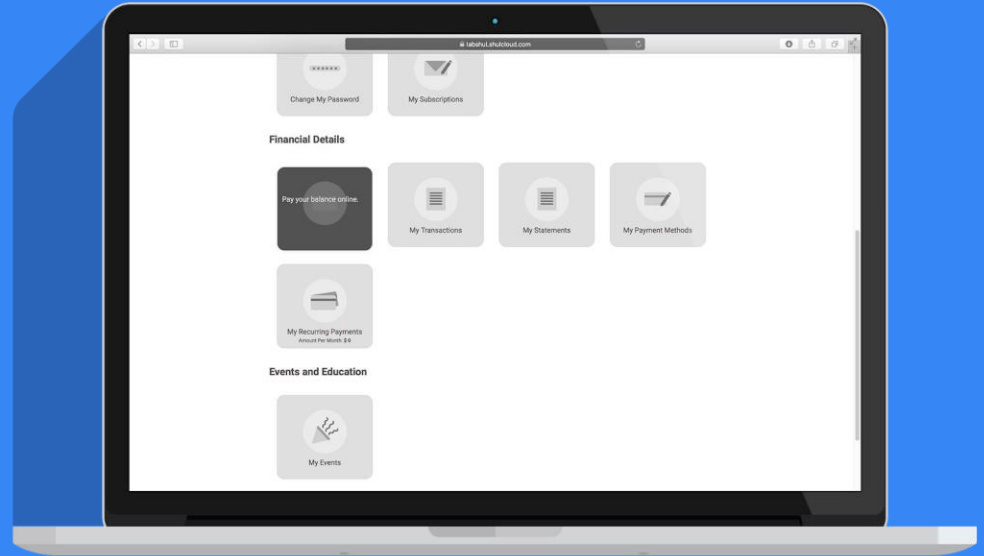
labshul.shulcloud.com

Change My Password

My Subscriptions

Financial Details

Pay your balance online.

My Transactions

My Statements

My Payment Methods

My Recurring Payments
Amount Per Month: $4

Events and Education

My Events